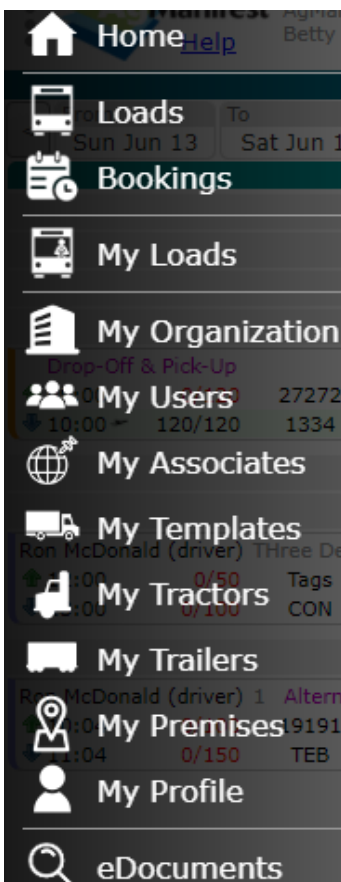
Home
Help
Manifest
Betty
Loads
Sun Jun 13
To
Sat Jun 1
Bookings
My Loads
My Organization
Drop-Off & Pick-Up
My Users
27272
10:00
120/120
1334
My Associates
My Templates
Ron McDonald (driver) THree De
My Tractors
0/50
Tags
0/100
CON
My Trailers
Ron McDonald (driver) 1 Altern
My Premises
19191
11:04
0/150
TEB
My Profile
eDocuments